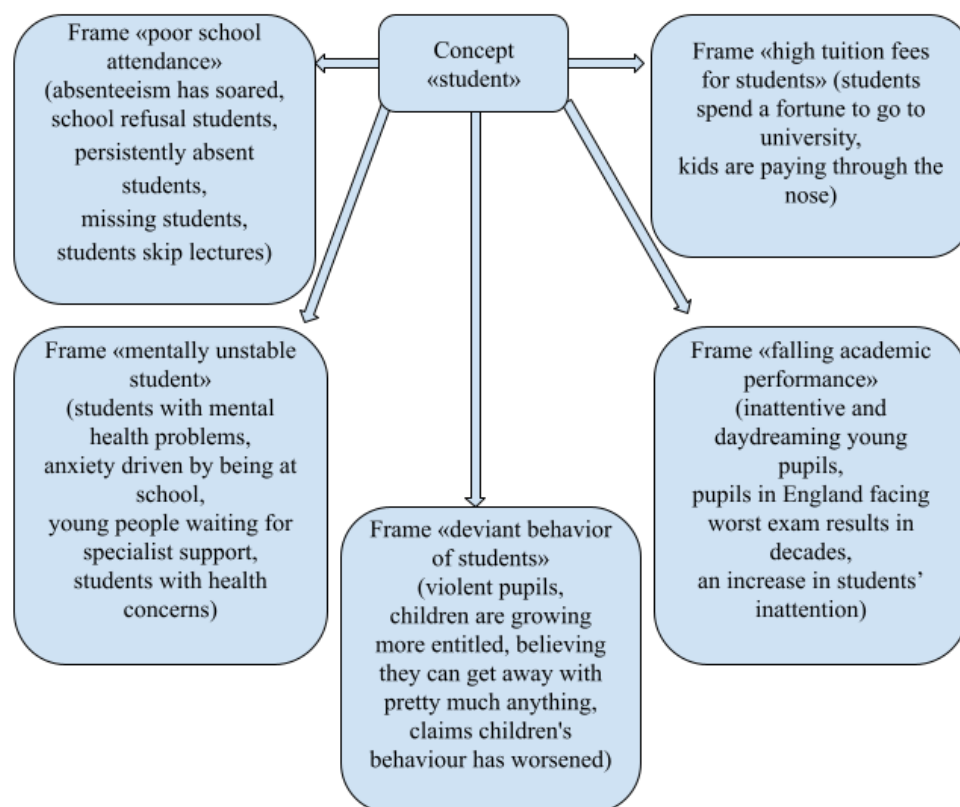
Concept «student»

Frame «poor school attendance» (absenteeism has soared, school refusal students, persistently absent students, missing students, students skip lectures)

Frame «high tuition fees for students» (students spend a fortune to go to university, kids are paying through the nose)

Frame «mentally unstable student» (students with mental health problems, anxiety driven by being at school, young people waiting for specialist support, students with health concerns)

Frame «deviant behavior of students» (violent pupils, children are growing more entitled, believing they can get away with pretty much anything, claims children's behaviour has worsened)

Frame «falling academic performance» (inattentive and daydreaming young pupils, pupils in England facing worst exam results in decades, an increase in students' inattention)